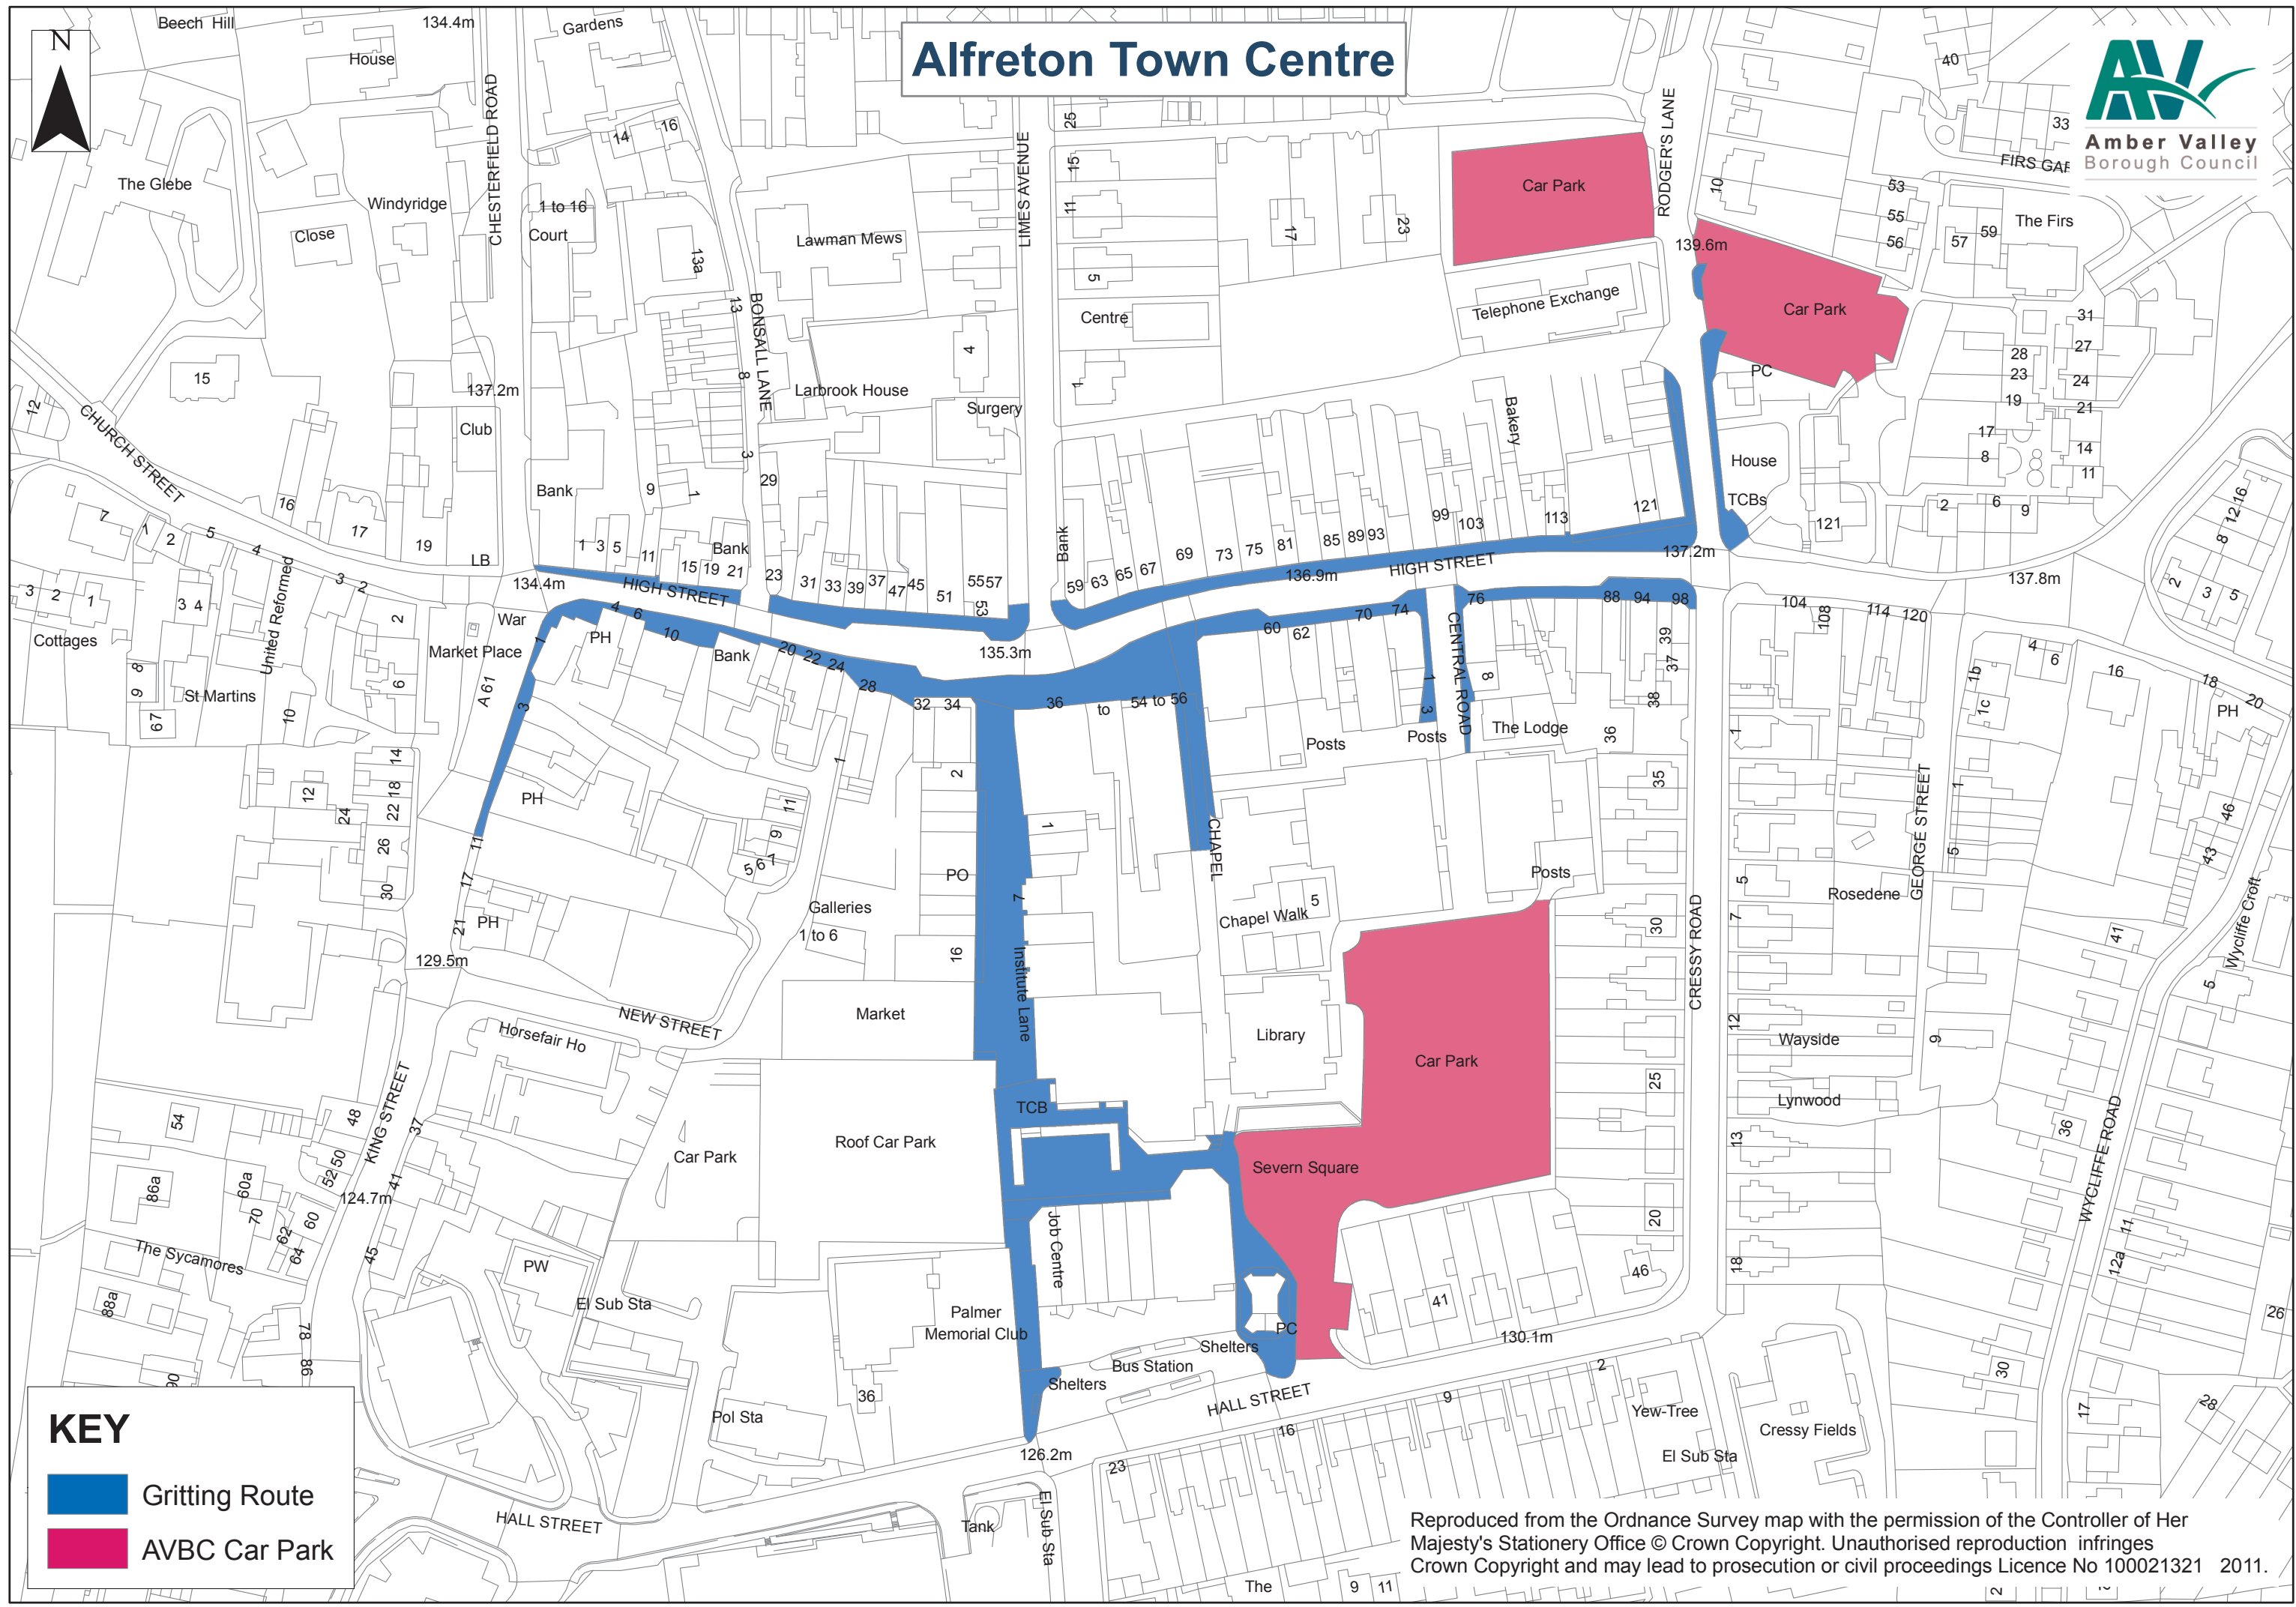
Alfreton Town Centre

Amber Valley Borough Council

N

Beech Hill
134.4m
Gardens
House
The Glebe
Windyridge
Close
CHESTERFIELD ROAD
14
16
1 to 16 Court
13a
Lawman Mews
LIMES AVENUE
25
15
11
5
Centre
1
17
23
Car Park
RODGER'S LANE
Telephone Exchange
10
139.6m
Car Park
40
33
FIRS GAR
53
55
56
57
59
The Firs
31
27
28
23
24
19
21
17
8
14
11
PC
House
TCBs
2
6
9
121
12
CHURCH STREET
15
137.2m
Club
13
BONSALL LANE
8
3
4
Larbrook House
Surgery
Bakery
Bank
9
1
16
17
19
LB
29
1 3 5
11
Bank
15 19 21
23
31 33 39 37 47 45 51 55 57 53
Bank
59 63 65 67
69
73 75 81
85 89 93
99 103
113
121
137.2m
137.8m
136.9m
HIGH STREET
7
1
2
5
4
3
2
3 2 1
3 4
Cottages
United Reformed
134.4m
HIGH STREET
War
Market Place
4 6
10
PH
Bank
20 22 24
28
32 34
135.3m
36
to
54 to 56
60
62
70
74
76
88 94 98
104
108
114 120
12/16
8
2
3
5
CENTRAL ROAD
8
1
3
39
37
38
36
4
6
16
18
20
PH
1b
1c
The Lodge
Posts
Posts
8
9
6
2
St Martins
10
A 61
3
7
6
1
67
PH
1
2
11
9
5 6 7
14
12
22 18
24
26
30
11
17
21
PH
129.5m
PO
16
Galleries
1 to 6
Institute Lane
CHAPEL
Chapel Walk
5
Posts
35
30
CRESSY ROAD
5
7
Rosedene
GEORGE STREET
1
5
46
43
41
Wycliffe Croft
5
Market
NEW STREET
Horsefair Ho
Library
Car Park
12
Wayside
9
25
Lynwood
13
36
WYCLIFFE ROAD
54
48
KING STREET
37
52 50
124.7m
41
86a
60a
70
62
60
64
The Sycamores
45
88a
78
86
90
Car Park
Roof Car Park
TCB
Severn Square
20
18
46
41
11
12a
26
PW
El Sub Sta
Job Centre
PC
130.1m
Palmer Memorial Club
Shelters
Bus Station
Shelters
36
Pol Sta
126.2m
HALL STREET
2
9
16
23
Yew-Tree
Cressy Fields
El Sub Sta
30
17
28
HALL STREET
Tank
El Sub Sta
The
9 11

KEY
Gritting Route
AVBC Car Park

Reproduced from the Ordnance Survey map with the permission of the Controller of Her Majesty's Stationery Office © Crown Copyright. Unauthorised reproduction infringes Crown Copyright and may lead to prosecution or civil proceedings Licence No 100021321 2011.